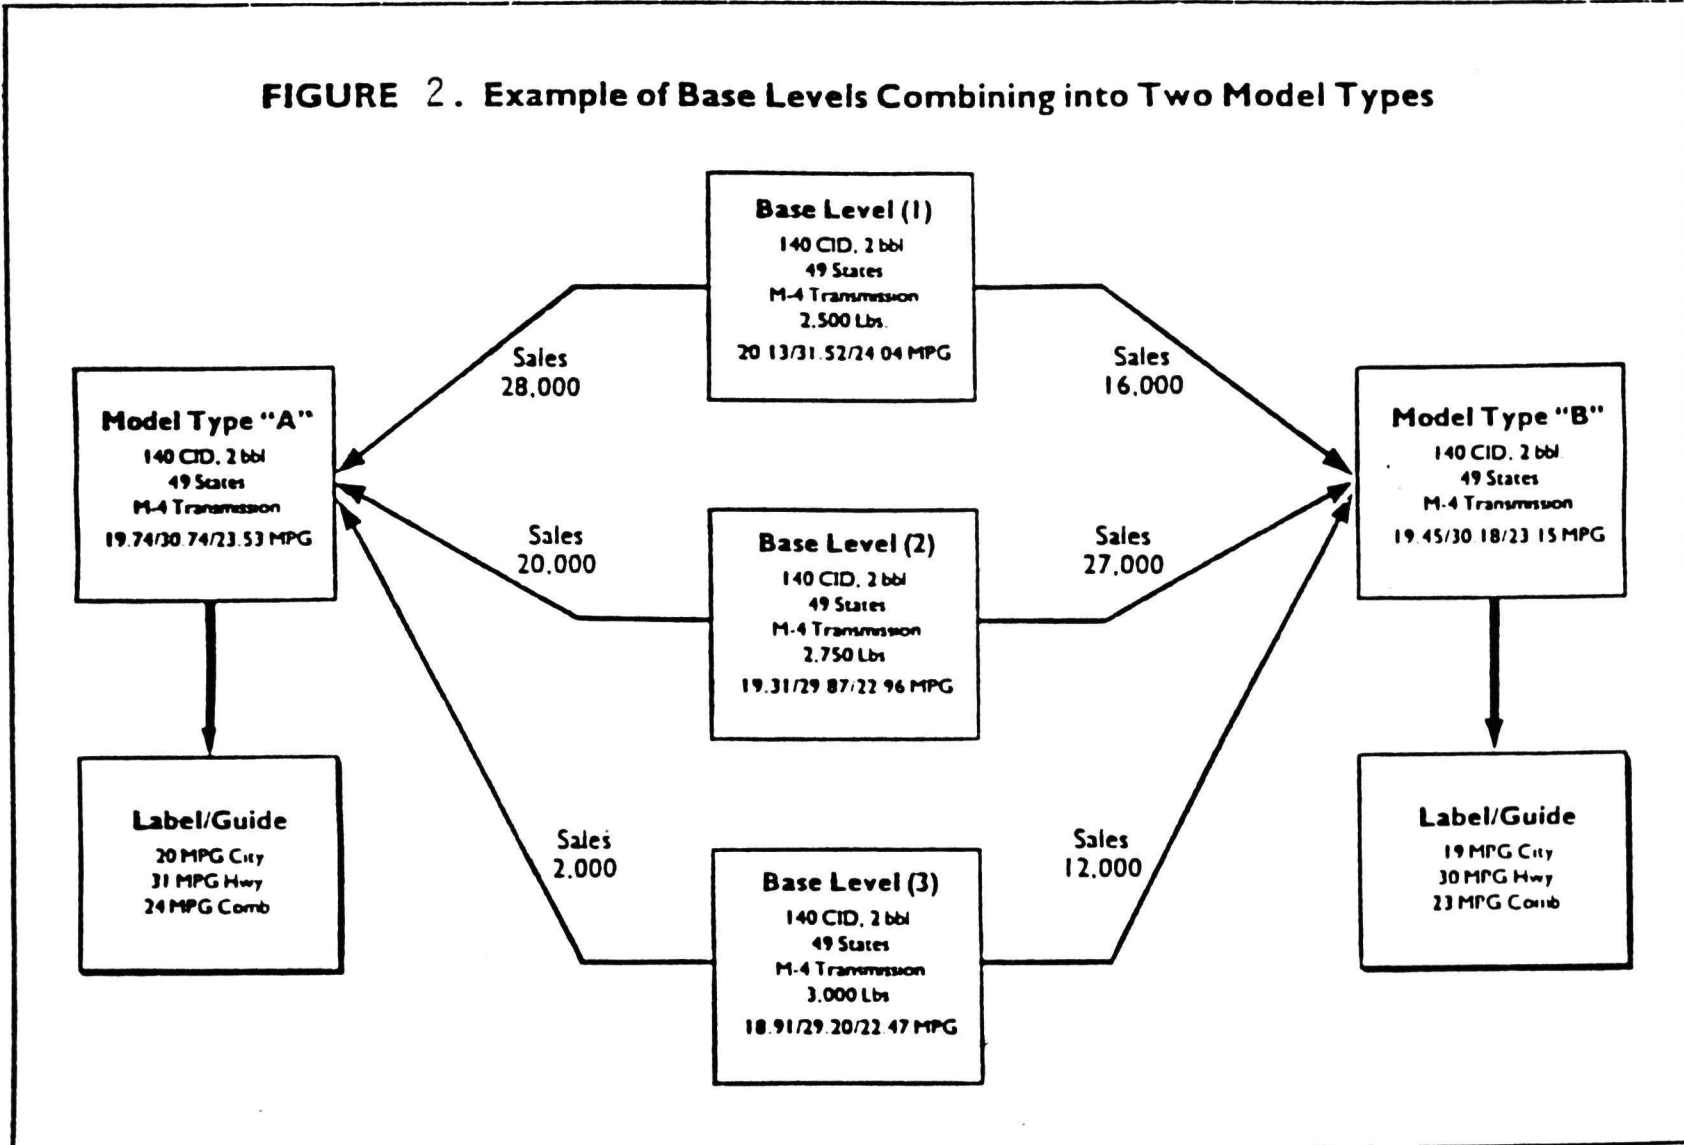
FIGURE 2. Example of Base Levels Combining into Two Model Types

Base Level (1)
140 CID, 2 bbl
49 States
M-4 Transmission
2,500 Lbs.
20.13/31.52/24.04 MPG

Sales
28,000

Sales
16,000

Model Type "A"
140 CID, 2 bbl
49 States
M-4 Transmission
19.74/30.74/23.53 MPG

Model Type "B"
140 CID, 2 bbl
49 States
M-4 Transmission
19.45/30.18/23.15 MPG

Sales
20,000

Sales
27,000

Base Level (2)
140 CID, 2 bbl
49 States
M-4 Transmission
2,750 Lbs
19.31/29.87/22.96 MPG

Label/Guide
20 MPG City
31 MPG Hwy
24 MPG Comb

Label/Guide
19 MPG City
30 MPG Hwy
23 MPG Comb

Sales
2,000

Sales
12,000

Base Level (3)
140 CID, 2 bbl
49 States
M-4 Transmission
3,000 Lbs
18.91/29.20/22.47 MPG